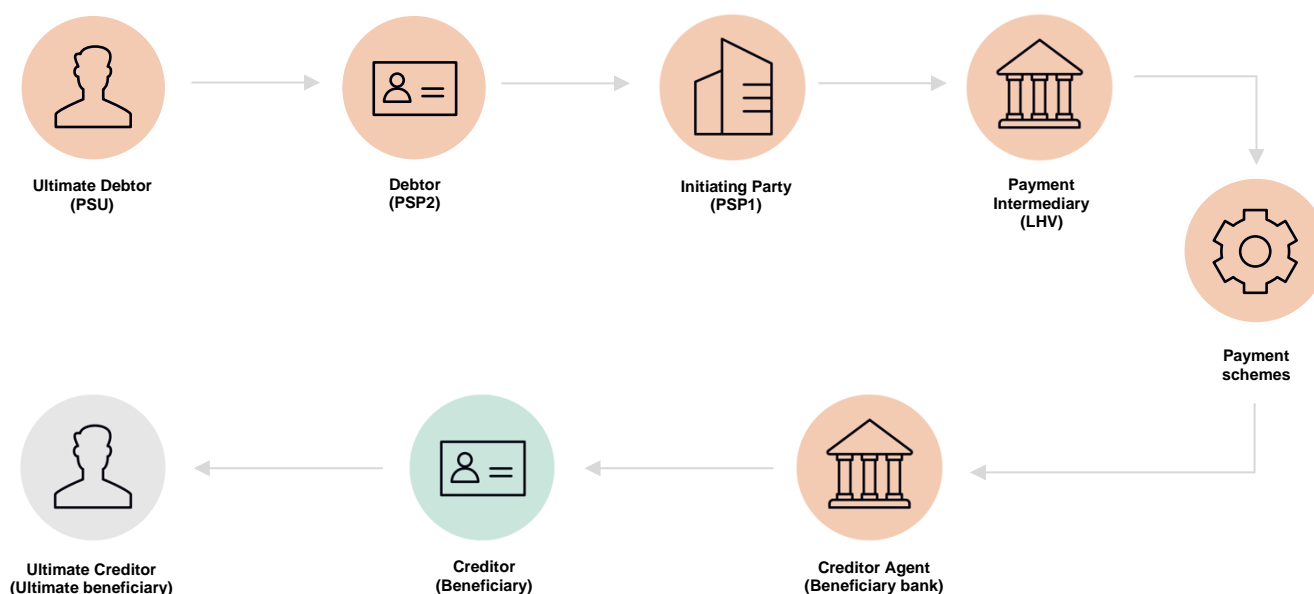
Ultimate Debtor
(PSU)

Debtor
(PSP2)

Initiating Party
(PSP1)

Payment
Intermediary
(LHV)

Payment
schemes

Creditor Agent
(Beneficiary bank)

Creditor
(Beneficiary)

Ultimate Creditor
(Ultimate beneficiary)